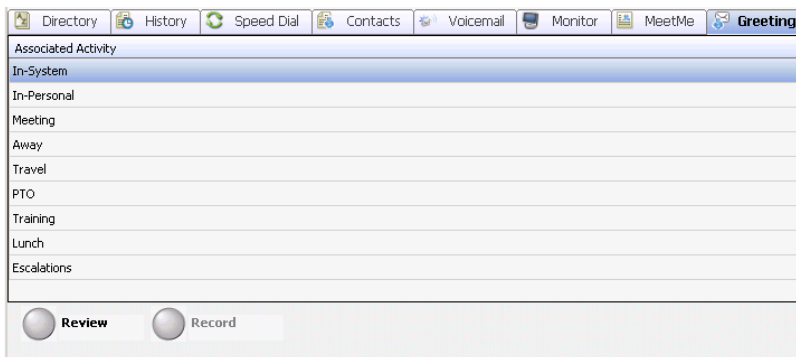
Directory History Speed Dial Contacts Voicemail Monitor MeetMe Greeting

| Associated Activity |
|---|
| In-System |
| In-Personal |
| Meeting |
| Away |
| Travel |
| PTO |
| Training |
| Lunch |
| Escalations |

Review Record